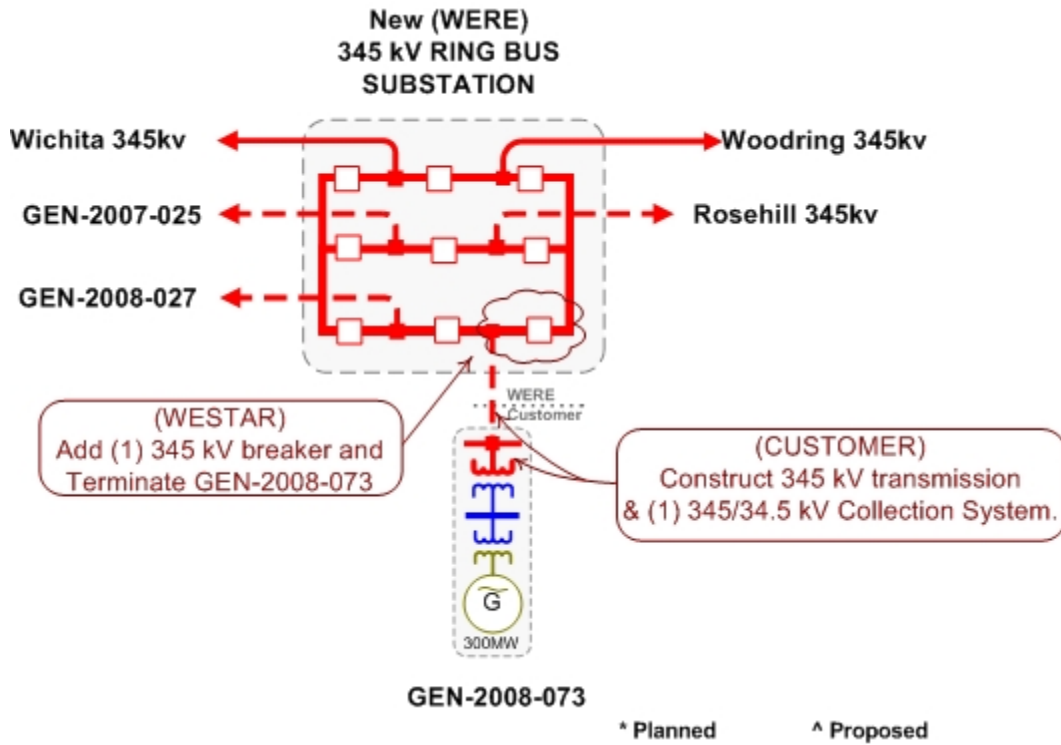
New (WERE)
345 kV RING BUS
SUBSTATION

Wichita 345kv

Woodring 345kv

GEN-2007-025

Rosehill 345kv

GEN-2008-027

WERE
Customer

(WESTAR)
Add (1) 345 kV breaker and Terminate GEN-2008-073

(CUSTOMER)
Construct 345 kV transmission & (1) 345/34.5 kV Collection System.

G

300MW

GEN-2008-073

* Planned

^ Proposed